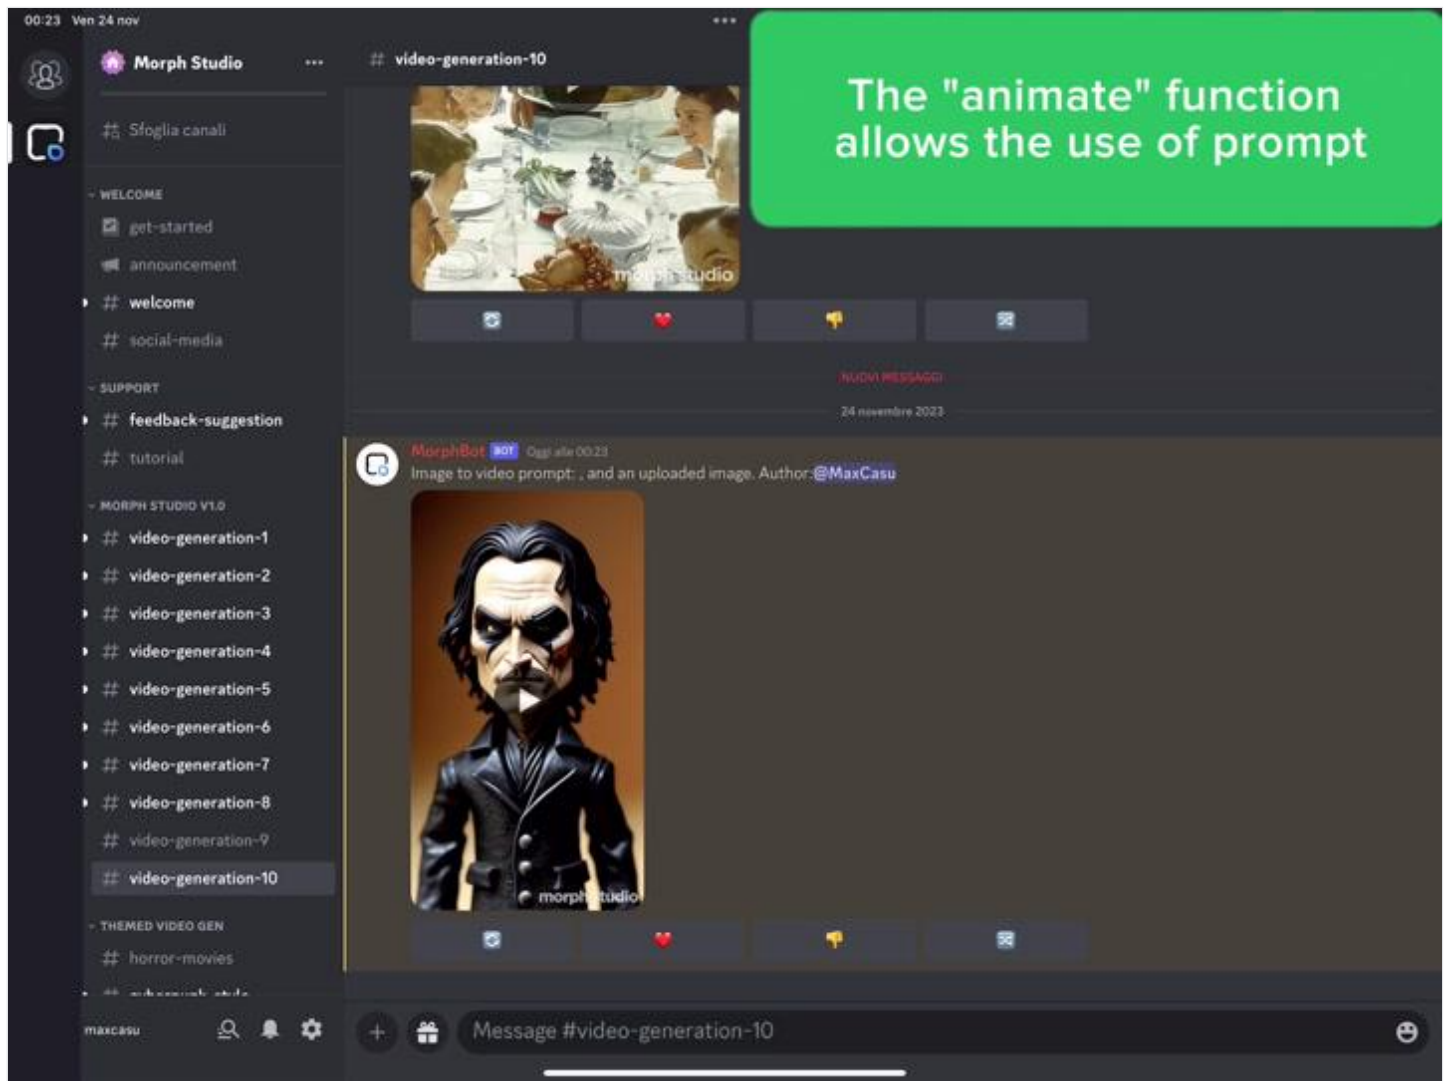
00:23 Ven 24 nov

Morph Studio

Sfoglia canali

WELCOME

get-started

announcement

welcome

social-media

SUPPORT

feedback-suggestion

tutorial

MORPH STUDIO V1.0

video-generation-1

video-generation-2

video-generation-3

video-generation-4

video-generation-5

video-generation-6

video-generation-7

video-generation-8

video-generation-9

video-generation-10

THEMED VIDEO GEN

horror-movies

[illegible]

maxcasu

video-generation-10

The "animate" function allows the use of prompt

morph studio

NUOVI MESSAGGI

24 novembre 2023

MorphBot BOT Oggi alle 00:23

Image to video prompt: , and an uploaded image. Author:@MaxCasu

morph studio

Message #video-generation-10